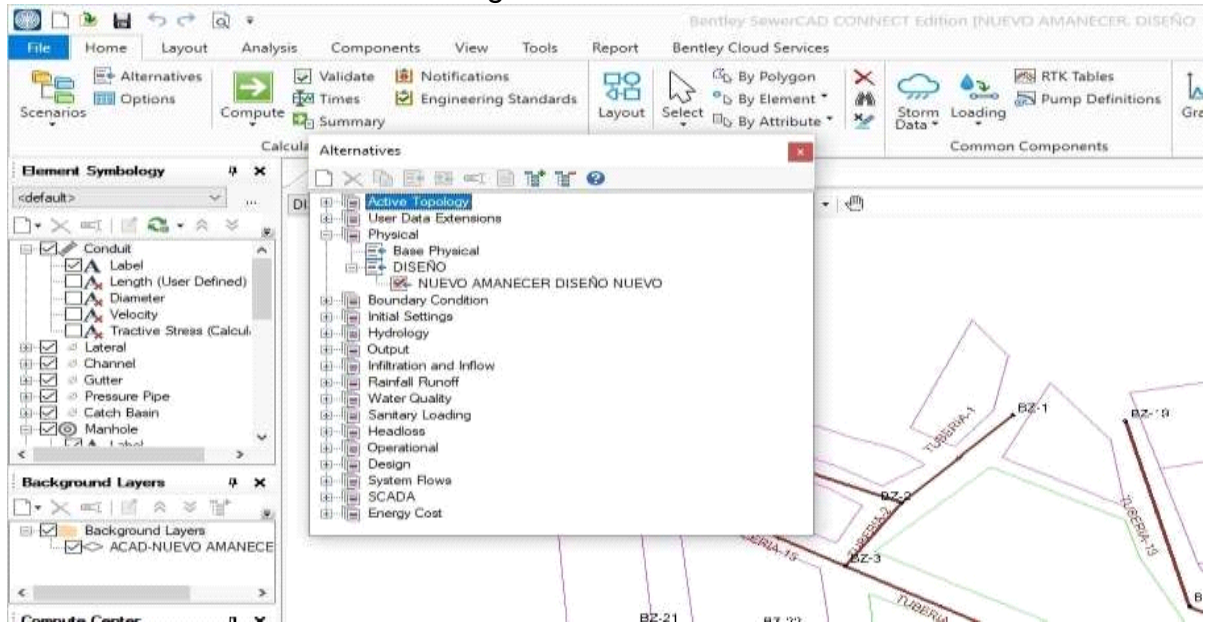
Bentley SewerCAD CONNECT Edition [NUEVO AMANECER, DISEÑO

File Home Layout Analysis Components View Tools Report Bentley Cloud Services

Scenarios Alternatives Options Compute Validate Times Summary Notifications Engineering Standards Calcula Layout Select By Polygon By Element By Attribute Storm Data Loading RTK Tables Pump Definitions Common Components Gra

Element Symbology
<default>
Conduit
Label
Length (User Defined)
Diameter
Velocity
Tractive Stress (Calcul
Lateral
Channel
Gutter
Pressure Pipe
Catch Basin
Manhole
Label

Background Layers
Background Layers
ACAD-NUEVO AMANECE

Compute Center

Alternatives
Active Topology
User Data Extensions
Physical
Base Physical
DISEÑO
NUEVO AMANECER DISEÑO NUEVO
Boundary Condition
Initial Settings
Hydrology
Output
Infiltration and Inflow
Rainfall Runoff
Water Quality
Sanitary Loading
Headloss
Operational
Design
System Flows
SCADA
Energy Cost

DI

TUBERIA-1
BZ-1
BZ-19
BZ-2
TUBERIA-2
TUBERIA-13
ERIA-15
BZ-3
TUBERIA
BZ-21
BZ-22
B